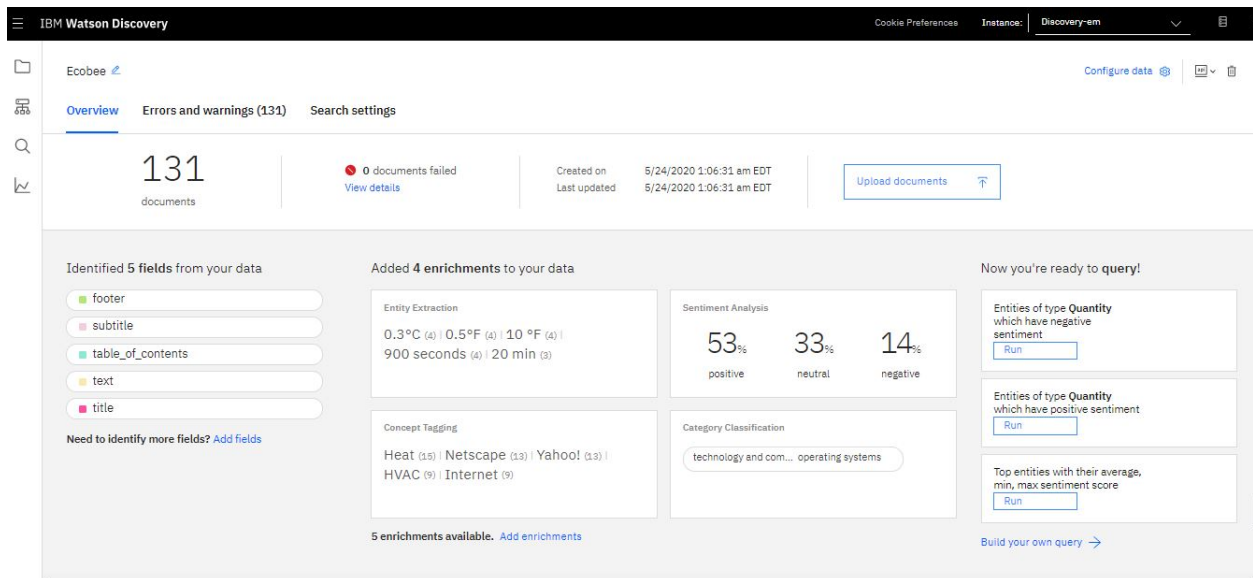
IBM Watson Discovery

Cookie Preferences Instance: Discovery-em

Ecobee

Configure data

Overview Errors and warnings (131) Search settings

131
documents

0 documents failed
View details

Created on 5/24/2020 1:06:31 am EDT
Last updated 5/24/2020 1:06:31 am EDT

Upload documents

Identified 5 fields from your data

footer
subtitle
table_of_contents
text
title

Need to identify more fields? Add fields

Added 4 enrichments to your data

Entity Extraction
0.3°C (4) | 0.5°F (4) | 10 °F (4) | 900 seconds (4) | 20 min (3)

Sentiment Analysis
53% positive
33% neutral
14% negative

Concept Tagging
Heat (15) | Netscape (13) | Yahoo! (13) | HVAC (9) | Internet (9)

Category Classification
technology and com... operating systems

5 enrichments available. Add enrichments

Now you're ready to query!

Entities of type Quantity which have negative sentiment
Run

Entities of type Quantity which have positive sentiment
Run

Top entities with their average, min, max sentiment score
Run

Build your own query →